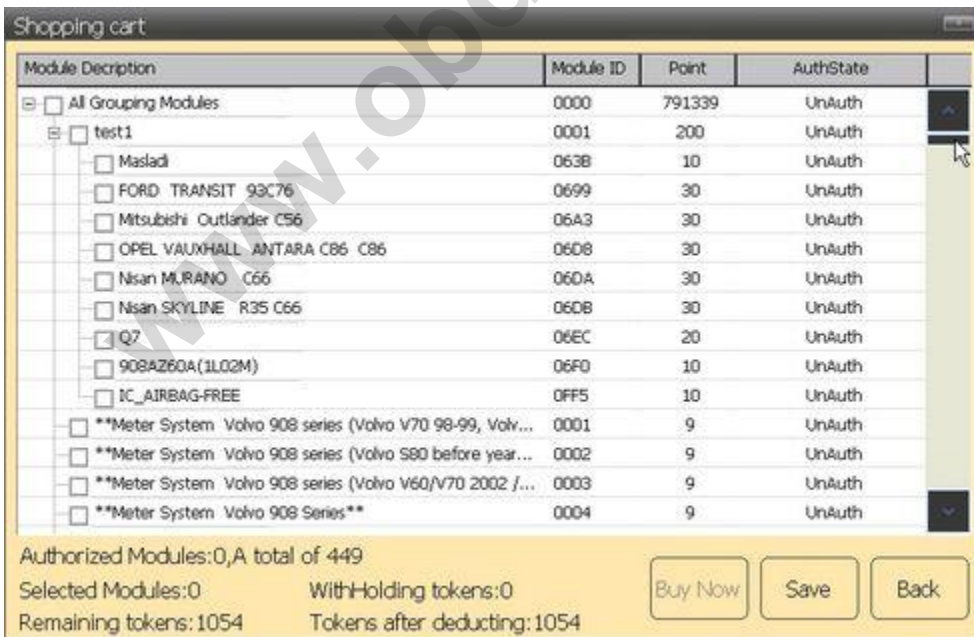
Shopping cart

| Module Decription | Module ID | Point | AuthState |
|---|---|---|---|
| All Grouping Modules | 0000 | 791339 | UnAuth |
| test1 | 0001 | 200 | UnAuth |
| Masladi | 063B | 10 | UnAuth |
| FORD TRANSIT 93C76 | 0699 | 30 | UnAuth |
| Mitsubishi Outlander C56 | 06A3 | 30 | UnAuth |
| OPEL VAUXHALL ANTARA C86 C86 | 06D8 | 30 | UnAuth |
| Nisan MURANO C66 | 06DA | 30 | UnAuth |
| Nisan SKYLINE R35 C66 | 06DB | 30 | UnAuth |
| Q7 | 06EC | 20 | UnAuth |
| 908AZ60A(1L02M) | 06F0 | 10 | UnAuth |
| IC_AIRBAG-FREE | 0FF5 | 10 | UnAuth |
| **Meter System Volvo 908 series (Volvo V70 98-99, Volv... | 0001 | 9 | UnAuth |
| **Meter System Volvo 908 series (Volvo S80 before year... | 0002 | 9 | UnAuth |
| **Meter System Volvo 908 series (Volvo V60/V70 2002 /... | 0003 | 9 | UnAuth |
| **Meter System Volvo 908 Series** | 0004 | 9 | UnAuth |

Authorized Modules:0,A total of 449
Selected Modules:0 WithHolding tokens:0
Remaining tokens:1054 Tokens after deducting:1054

Buy Now Save Back

www.obd